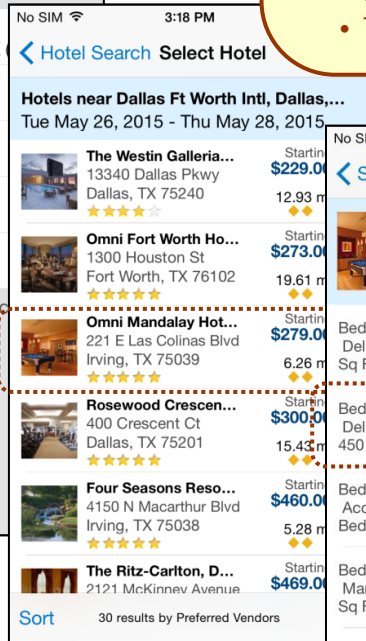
No SIM 3:18 PM

Hotel Search Select Hotel

Hotels near Dallas Ft Worth Intl, Dallas,...
Tue May 26, 2015 - Thu May 28, 2015

The Westin Galleria...
13340 Dallas Pkwy
Dallas, TX 75240
Startin
$229.0
12.93 m

Omni Fort Worth Ho...
1300 Houston St
Fort Worth, TX 76102
Startin
$273.0
19.61 m

Omni Mandalay Hot...
221 E Las Colinas Blvd
Irving, TX 75039
Startin
$279.0
6.26 m

Rosewood Crescen...
400 Crescent Ct
Dallas, TX 75201
Startin
$300.0
15.43 m

Four Seasons Reso...
4150 N Macarthur Blvd
Irving, TX 75038
Startin
$460.0
5.28 m

The Ritz-Carlton, D...
2121 McKinney Avenue
Startin
$469.0

Sort 30 results by Preferred Vendors

No SI
S
Bed
Del
Sq F
Bed
Del
450
Bed
Acc
Bed
Bed
Mar
Sq F